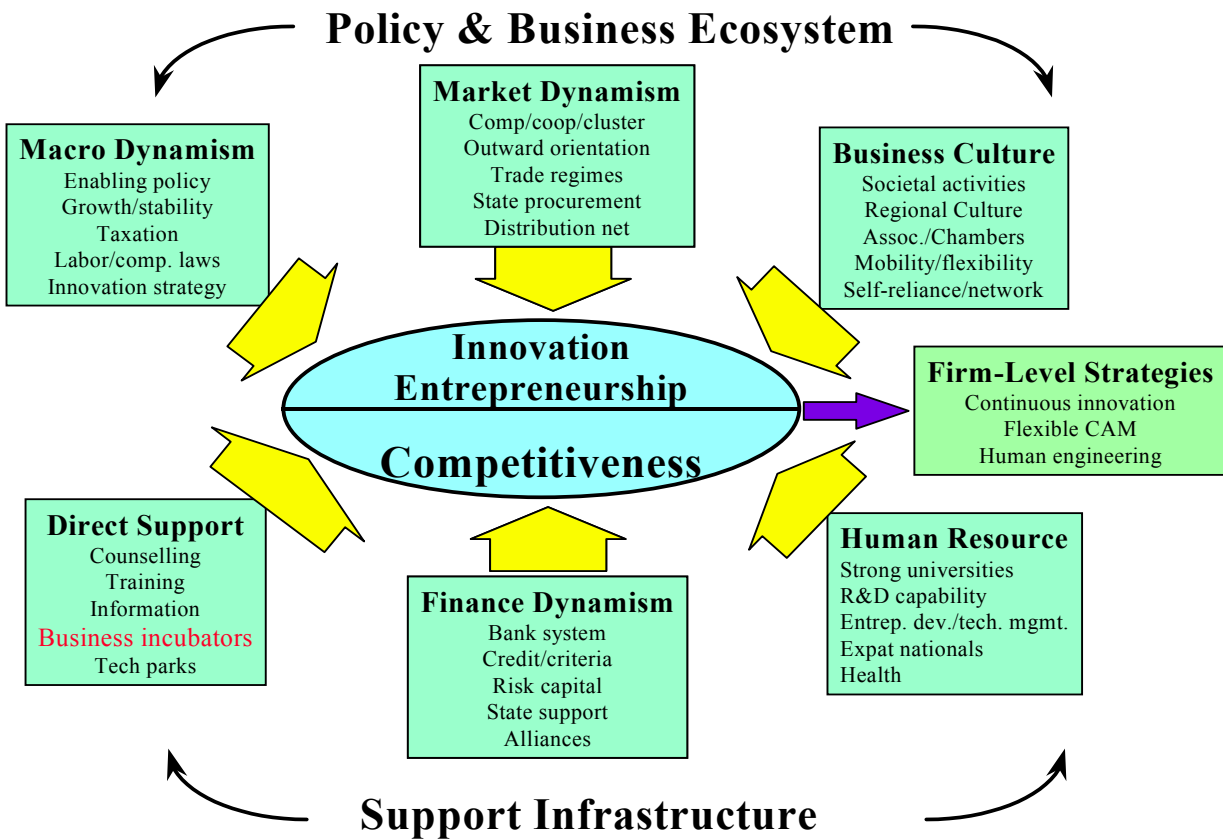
Policy & Business Ecosystem

Market Dynamism
Comp/coop/cluster
Outward orientation
Trade regimes
State procurement
Distribution net

Macro Dynamism
Enabling policy
Growth/stability
Taxation
Labor/comp. laws
Innovation strategy

Business Culture
Societal activities
Regional Culture
Assoc./Chambers
Mobility/flexibility
Self-reliance/network

Innovation
Entrepreneurship
Competitiveness

Firm-Level Strategies
Continuous innovation
Flexible CAM
Human engineering

Direct Support
Counselling
Training
Information
Business incubators
Tech parks

Finance Dynamism
Bank system
Credit/criteria
Risk capital
State support
Alliances

Human Resource
Strong universities
R&D capability
Entrep. dev./tech. mgmt.
Expat nationals
Health

Support Infrastructure